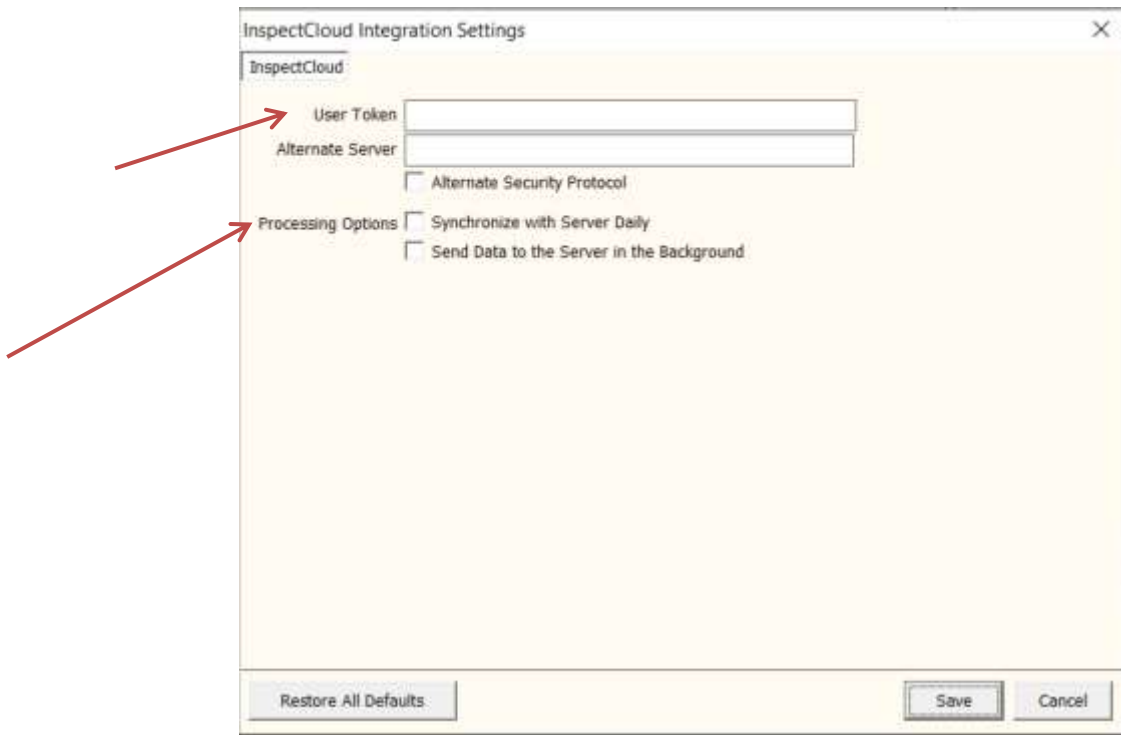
InspectCloud Integration Settings
×
InspectCloud

User Token
Alternate Server
Alternate Security Protocol
Processing Options
Synchronize with Server Daily
Send Data to the Server in the Background

Restore All Defaults
Save
Cancel